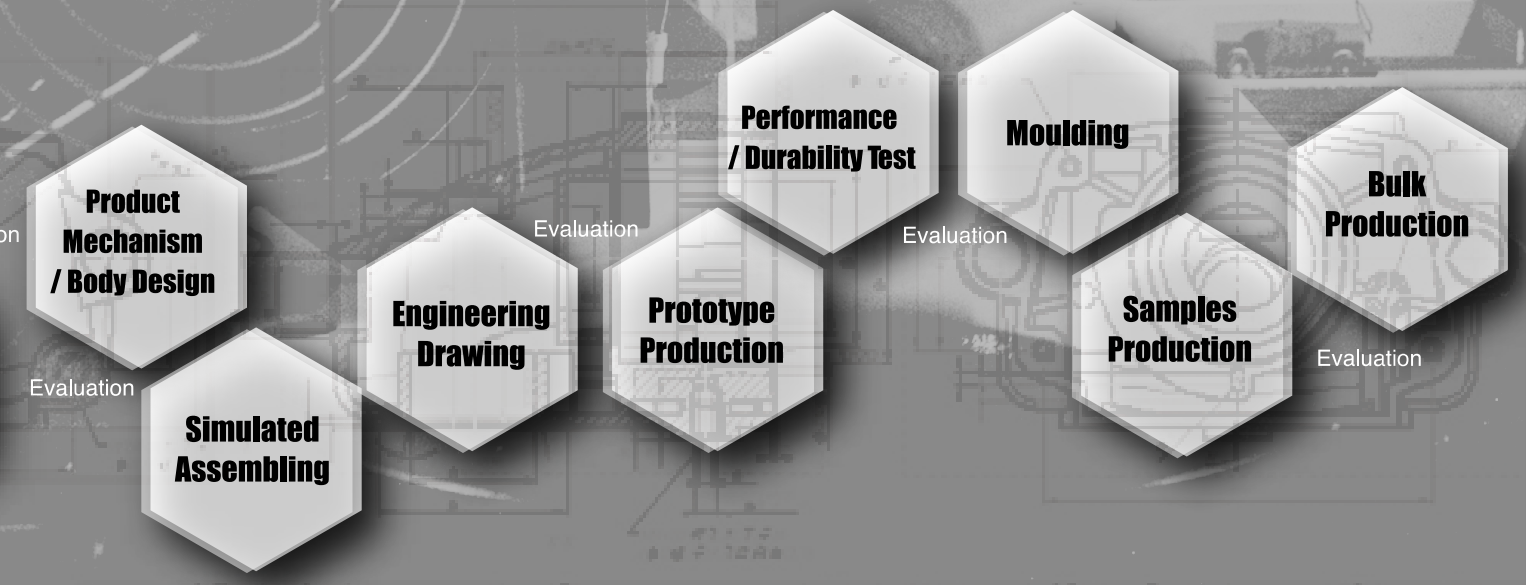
on

Product Mechanism / Body Design

Evaluation

Simulated Assembling

Engineering Drawing

Evaluation

Prototype Production

Performance / Durability Test

Evaluation

Moulding

Samples Production

Evaluation

Bulk Production